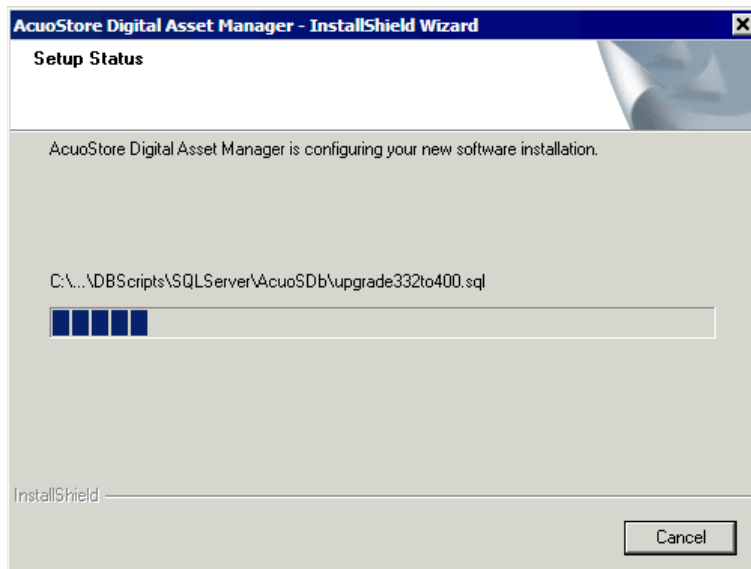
AcuoStore Digital Asset Manager - InstallShield Wizard

Setup Status

AcuoStore Digital Asset Manager is configuring your new software installation.

C:\...\DBScripts\SQLServer\AcuoSDb\upgrade332to400.sql

InstallShield

Cancel